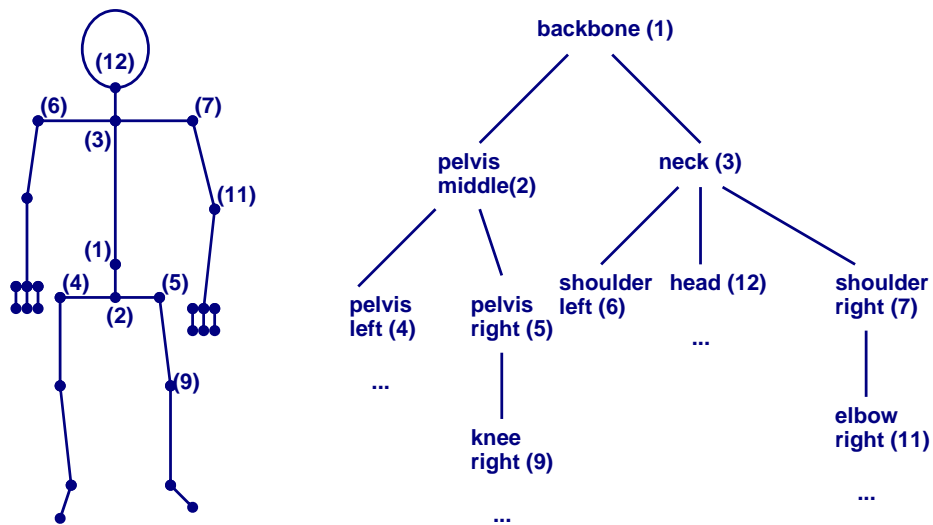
(12)
(6)
(7)
(3)
(11)
(1)
(4)
(5)
(2)
(9)

backbone (1)

pelvis middle(2)

neck (3)

pelvis left (4)

...

pelvis right (5)

knee right (9)

...

shoulder left (6)

head (12)

...

shoulder right (7)

elbow right (11)

...